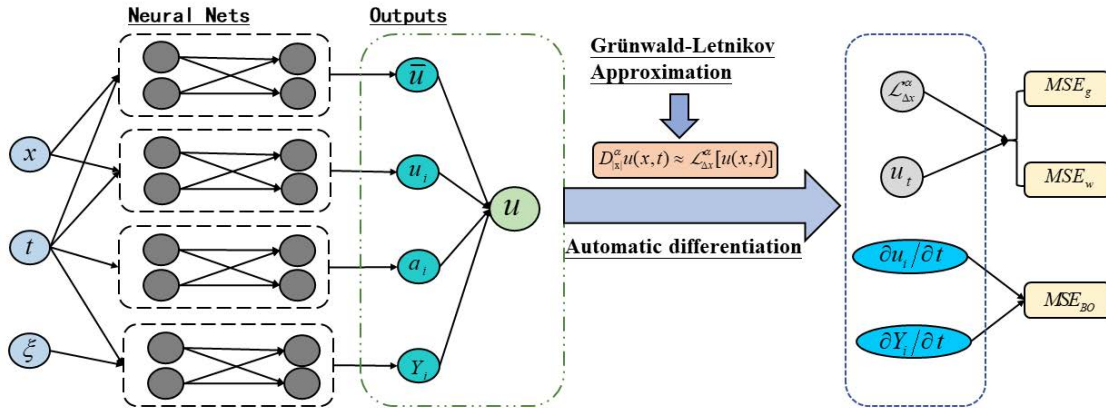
Neural Nets

Outputs

$x$

$t$

$\xi$

$\bar{u}$

$u_i$

$a_i$

$Y_i$

$u$

Grünwald-Letnikov Approximation

$D_{|x|}^{\alpha}u(x,t) \approx \mathcal{L}_{\Delta x}^{\alpha}[u(x,t)]$

Automatic differentiation

$\mathcal{L}_{\Delta x}^{\alpha}$

$u_t$

$\partial u_i / \partial t$

$\partial Y_i / \partial t$

$MSE_g$

$MSE_w$

$MSE_{BO}$